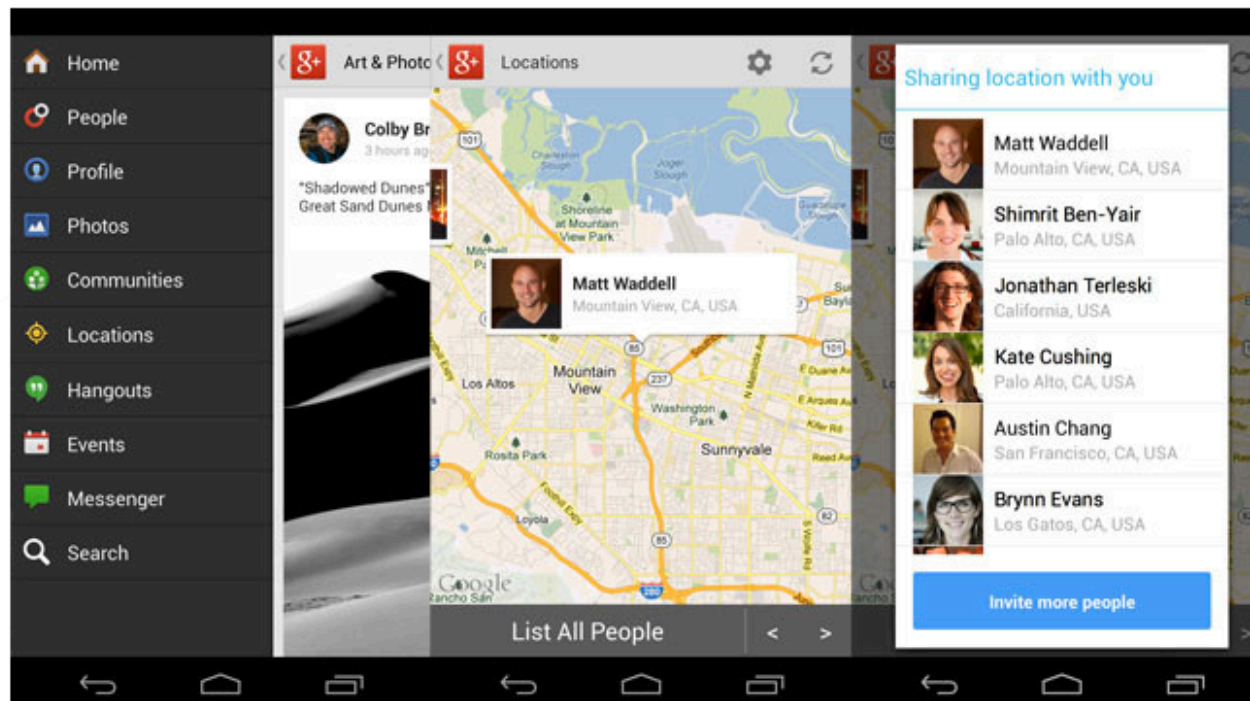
Home
People
Profile
Photos
Communities
Locations
Hangouts
Events
Messenger
Search

Art & Photo
Colby Br
3 hours ag
"Shadowed Dunes"
Great Sand Dunes

Locations
101
Charleston Slough
Jager Slough
Shoreline at Mountain View Park
Mitchell Park
Matt Waddell
Mountain View, CA, USA
85
101
Mountain View
Los Altos
237
Washington Park
Sunnyvale
Rosita Park
Foothill Expy
Loyola
85
280
Google
Rancho San
List All People
<
>

Sharing location with you
Matt Waddell
Mountain View, CA, USA
Shimrit Ben-Yair
Palo Alto, CA, USA
Jonathan Terleski
California, USA
Kate Cushing
Palo Alto, CA, USA
Austin Chang
San Francisco, CA, USA
Brynn Evans
Los Gatos, CA, USA
Invite more people